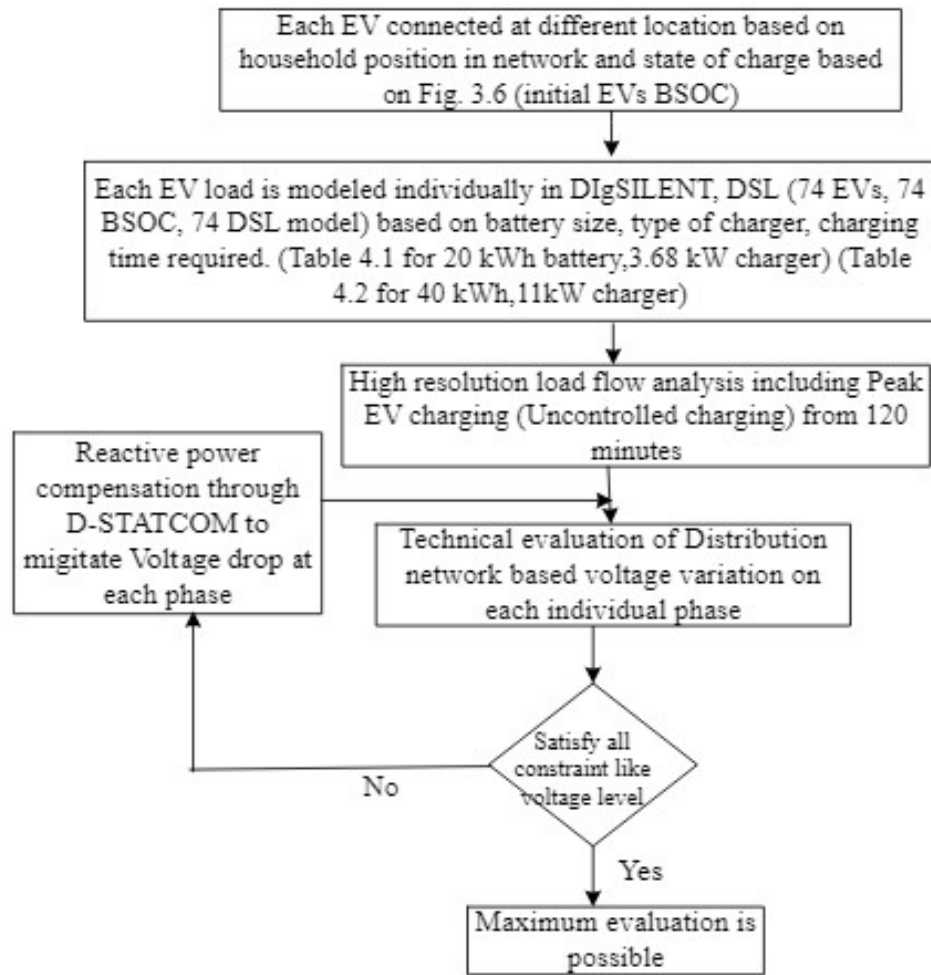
Each EV connected at different location based on household position in network and state of charge based on Fig. 3.6 (initial EVs BSOC)

Each EV load is modeled individually in DIgSILENT, DSL (74 EVs, 74 BSOC, 74 DSL model) based on battery size, type of charger, charging time required. (Table 4.1 for 20 kWh battery,3.68 kW charger) (Table 4.2 for 40 kWh,11kW charger)

High resolution load flow analysis including Peak EV charging (Uncontrolled charging) from 120 minutes

Reactive power compensation through D-STATCOM to migitate Voltage drop at each phase

Technical evaluation of Distribution network based voltage variation on each individual phase

Satisfy all constraint like voltage level

No

Yes

Maximum evaluation is possible